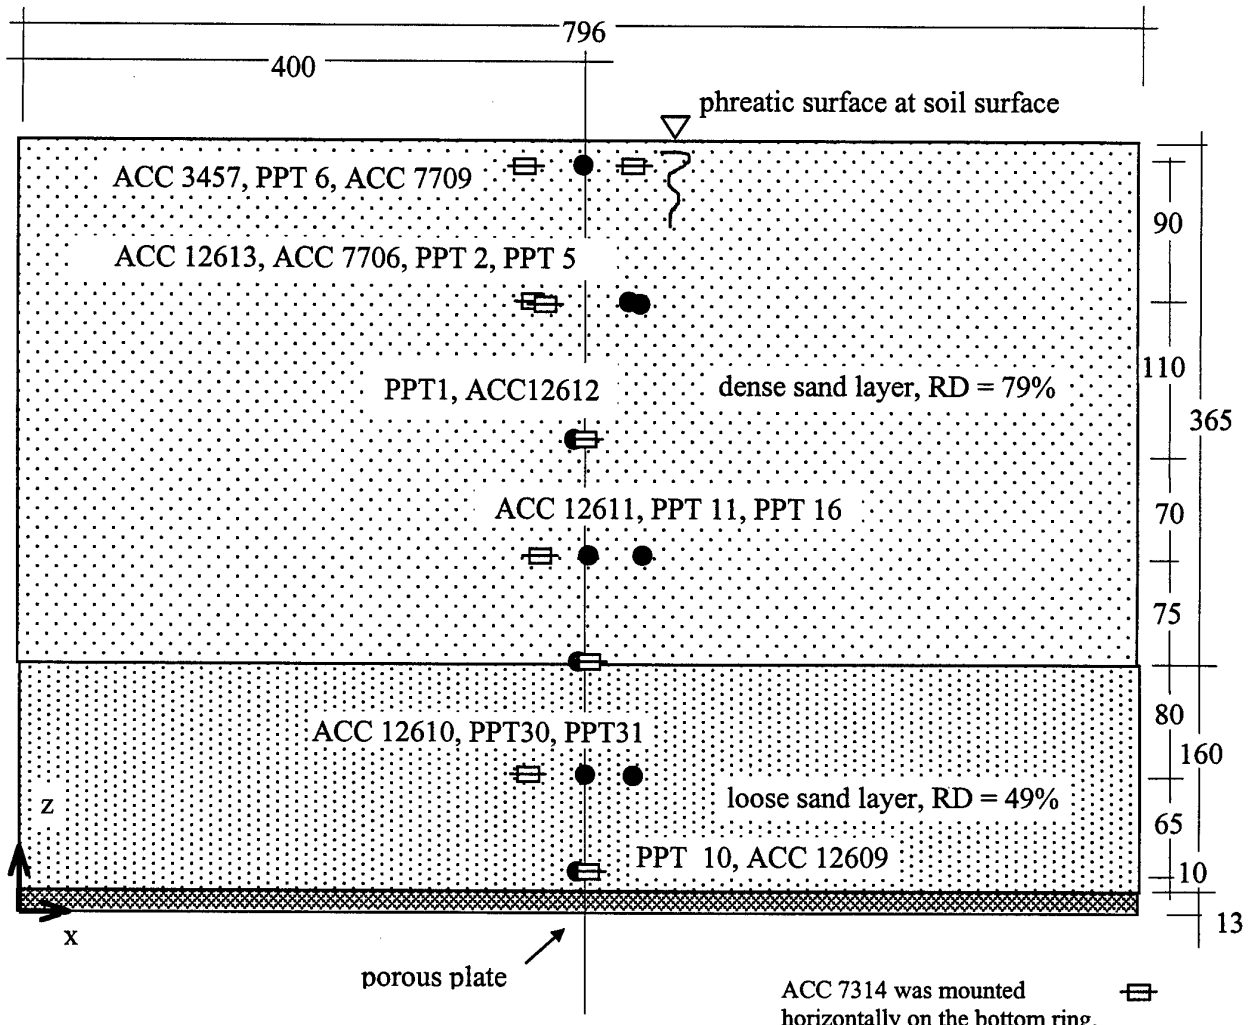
796

400

phreatic surface at soil surface

ACC 3457, PPT 6, ACC 7709

ACC 12613, ACC 7706, PPT 2, PPT 5

PPT1, ACC12612

dense sand layer, RD = 79%

ACC 12611, PPT 11, PPT 16

ACC 12610, PPT30, PPT31

loose sand layer, RD = 49%

PPT 10, ACC 12609

z

x

porous plate

90

110

365

70

75

80

160

65

10

13

ACC 7314 was mounted horizontally on the bottom ring.